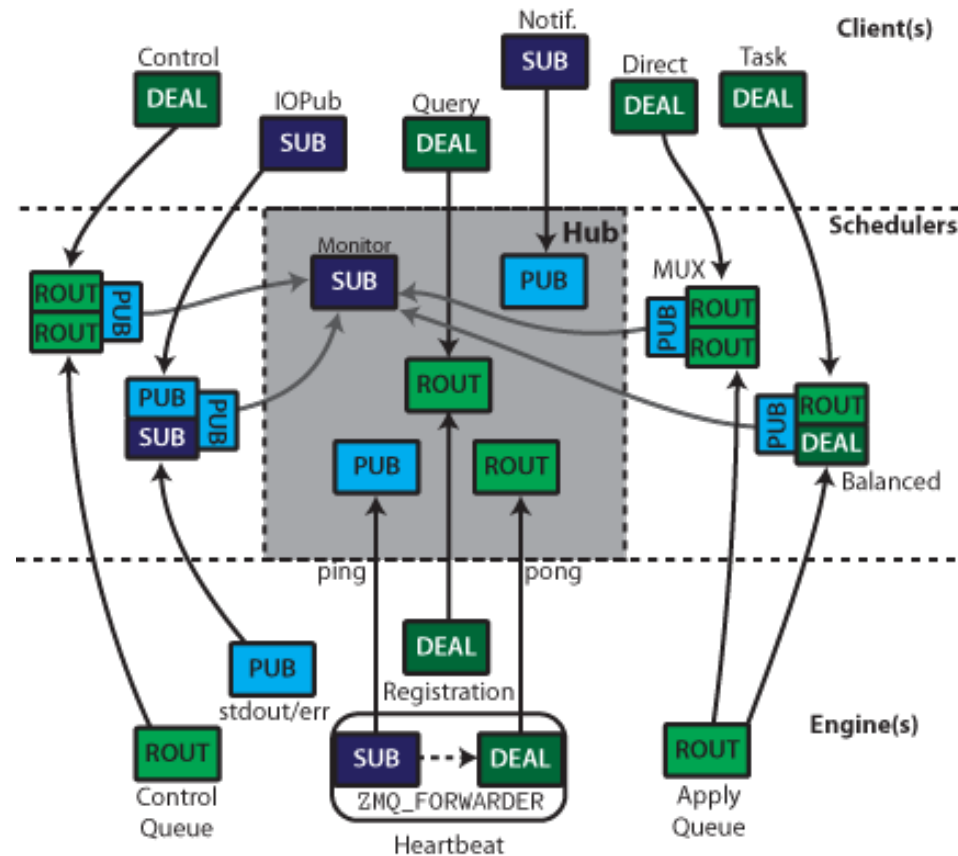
Client(s)

Control
DEAL

IOPub
SUB

Query
DEAL

Notif.
SUB

Direct
DEAL

Task
DEAL

Schedulers

Hub

Monitor
SUB

PUB

ROUT
ROUT
PUB

MUX
PUB
ROUT
ROUT

PUB
SUB
PUB

ROUT

PUB
ROUT
DEAL
Balanced

PUB

ROUT

ping

pong

DEAL
Registration

PUB
stdout/err

Engine(s)

ROUT
Control
Queue

SUB
DEAL
ZMQ_FORWARDER
Heartbeat

ROUT
Apply
Queue